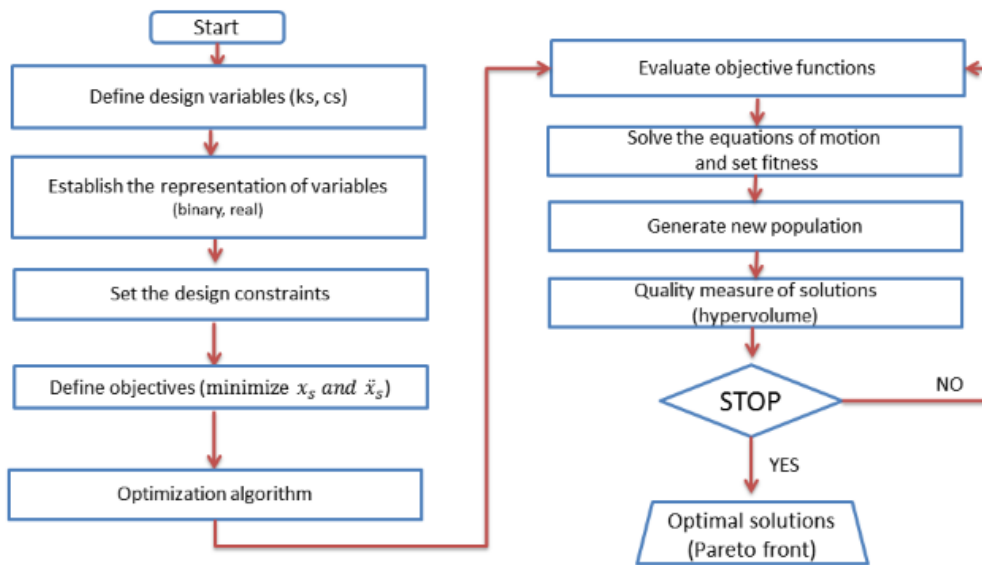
Start

Define design variables (ks, cs)

Establish the representation of variables
(binary, real)

Set the design constraints

Define objectives (minimize $x_s$ and $\ddot{x}_s$)

Optimization algorithm

Evaluate objective functions

Solve the equations of motion and set fitness

Generate new population

Quality measure of solutions (hypervolume)

STOP

NO

YES

Optimal solutions (Pareto front)